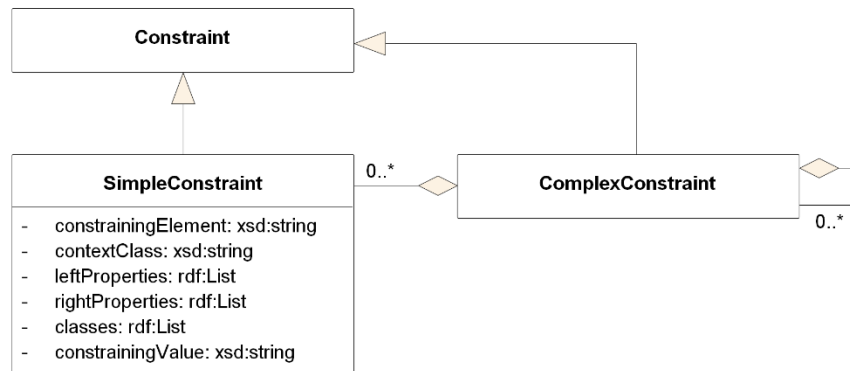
Constraint

SimpleConstraint

- constrainingElement: xsd:string
- contextClass: xsd:string
- leftProperties: rdf:List
- rightProperties: rdf:List
- classes: rdf:List
- constrainingValue: xsd:string

0..*

ComplexConstraint

0..*